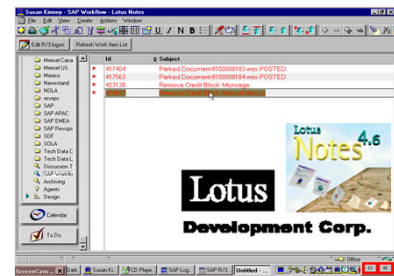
Susan Kinney - SAP Workflow - Lotus Notes
File Edit View Create Actions Window
Edit R/3 logon Refresh Work Item List

Meixel Cana
Meixel US
Mexico
Newsstand
NOLA
revops
SAP
SAP APAC
SAP EMEA
SAP Revops
SDF
SOLA
Tech Data C
Tech Data L
Discussion T
SAP Workflo
Archiving
Agents
Design

Calendar
To Do

| Id | Subject |
|---|---|
| 417404 | Parked Document 0100000183 was POSTED |
| 417563 | Parked Document 0100000184 was POSTED |
| 423139 | Remove Credit Block: Microage |
| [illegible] | Remove Credit Block: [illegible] |

Lotus Notes 4.6

Lotus
Development Corp.

Office
ScreenCam Start Susan Ki... CD Player SAP Log... SAP R/3... Untitled -